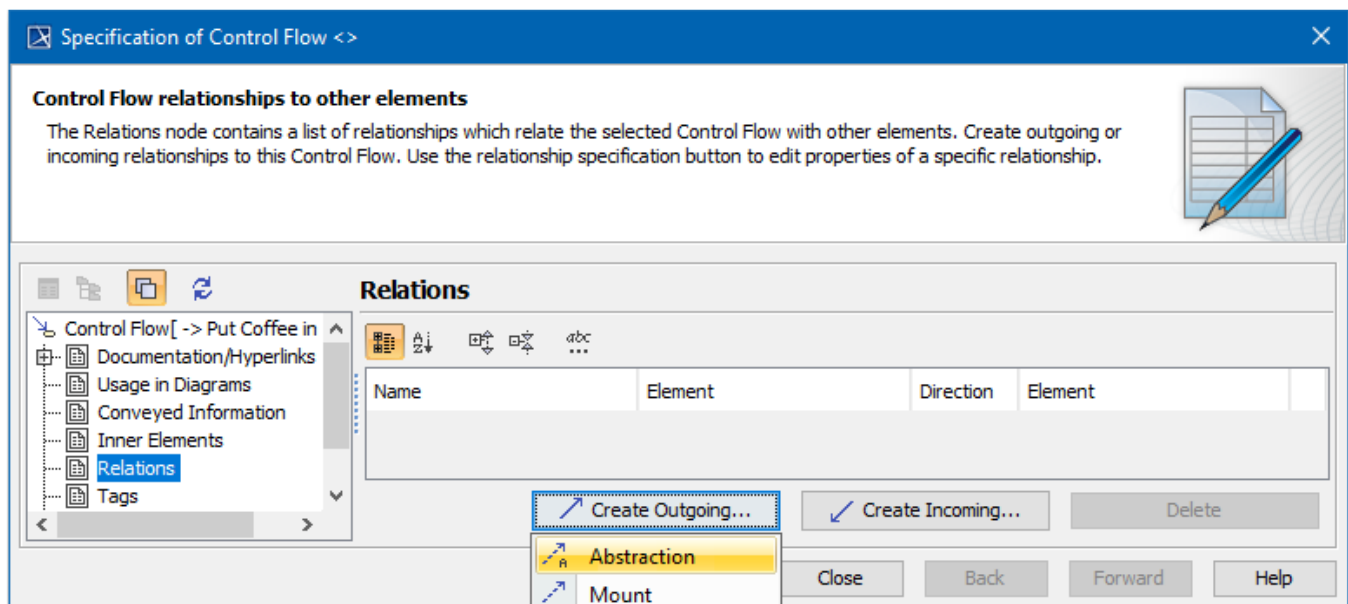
Specification of Control Flow <>

Control Flow relationships to other elements

The Relations node contains a list of relationships which relate the selected Control Flow with other elements. Create outgoing or incoming relationships to this Control Flow. Use the relationship specification button to edit properties of a specific relationship.

Control Flow[ -> Put Coffee in
Documentation/Hyperlinks
Usage in Diagrams
Conveyed Information
Inner Elements
Relations
Tags

Relations

| Name | Element | Direction | Element |
|---|---|---|---|

Create Outgoing...
Create Incoming...
Delete

Abstraction
Mount

Close
Back
Forward
Help